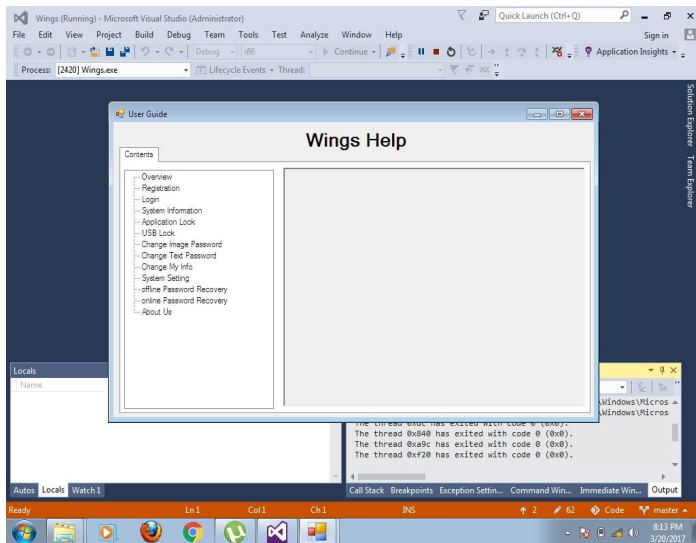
Wings (Running) - Microsoft Visual Studio (Administrator)
Quick Launch (Ctrl+Q)
File Edit View Project Build Debug Team Tools Test Analyze Window Help
Sign in
Debug x86 Continue Application Insights
Process: [2420] Wings.exe Lifecycle Events Thread:

User Guide
Wings Help
Contents
Overview
Registration
Login
System Information
Application Lock
USB Lock
Change Image Password
Change Text Password
Change My Info
System Setting
offline Password Recovery
online Password Recovery
About Us

Solution Explorer Team Explorer

Locals
Name

.Windows\Micros
.Windows\Micros
The thread 0x840 has exited with code 0 (0x0).
The thread 0xa9c has exited with code 0 (0x0).
The thread 0xf20 has exited with code 0 (0x0).

Autos Locals Watch 1
Call Stack Breakpoints Exception Settin... Command Win... Immediate Win... Output
Ready Ln 1 Col 1 Ch 1 INS 2 62 Code master
8:13 PM
3/20/2017